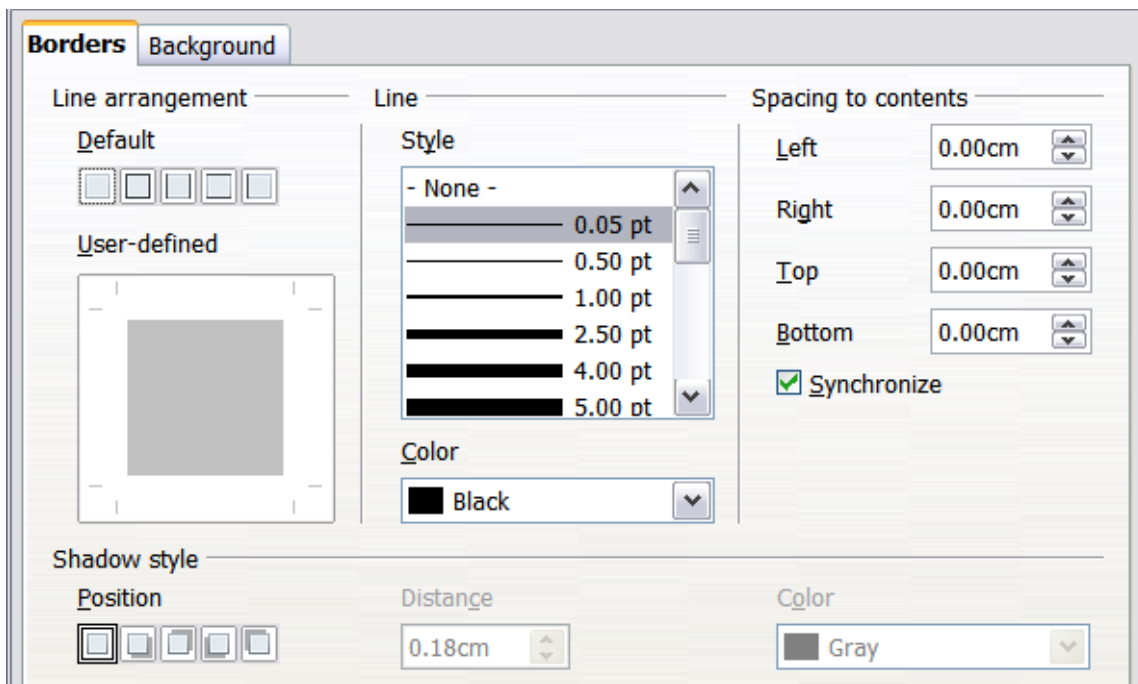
Borders Background

Line arrangement

Default

User-defined

Line

Style

- None -
0.05 pt
0.50 pt
1.00 pt
2.50 pt
4.00 pt
5.00 pt

Color

Black

Spacing to contents

Left 0.00cm

Right 0.00cm

Top 0.00cm

Bottom 0.00cm

Synchronize

Shadow style

Position

Distance

0.18cm

Color

Gray